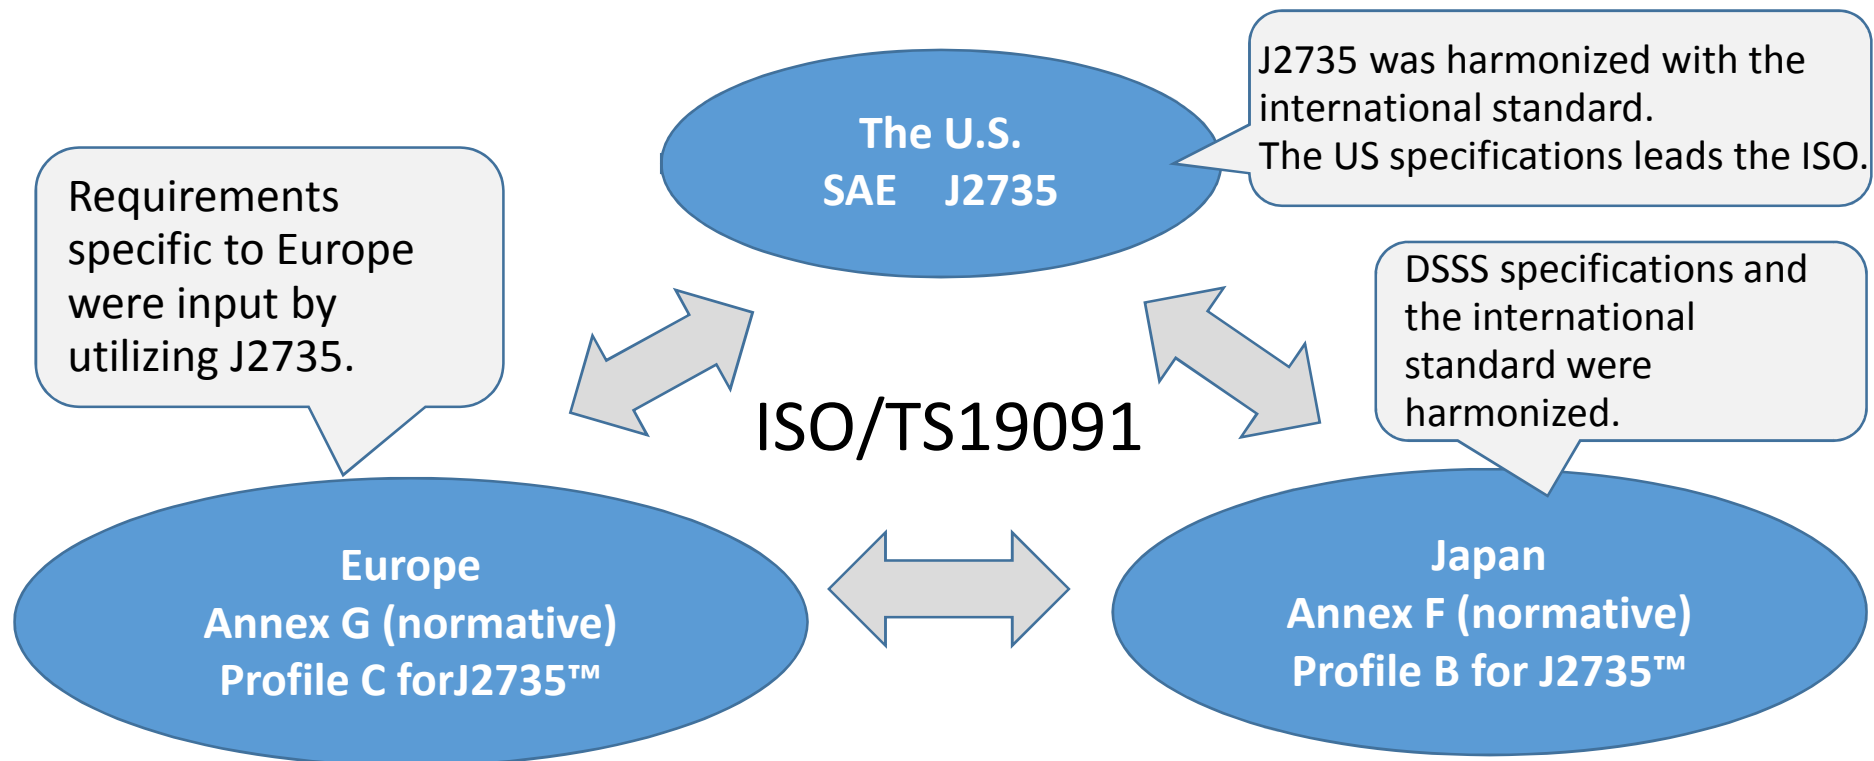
J2735 was harmonized with the international standard.
The US specifications leads the ISO.

The U.S.
SAE J2735

Requirements specific to Europe were input by utilizing J2735.

DSSS specifications and the international standard were harmonized.

ISO/TS19091

Europe
Annex G (normative)
Profile C forJ2735™

Japan
Annex F (normative)
Profile B for J2735™